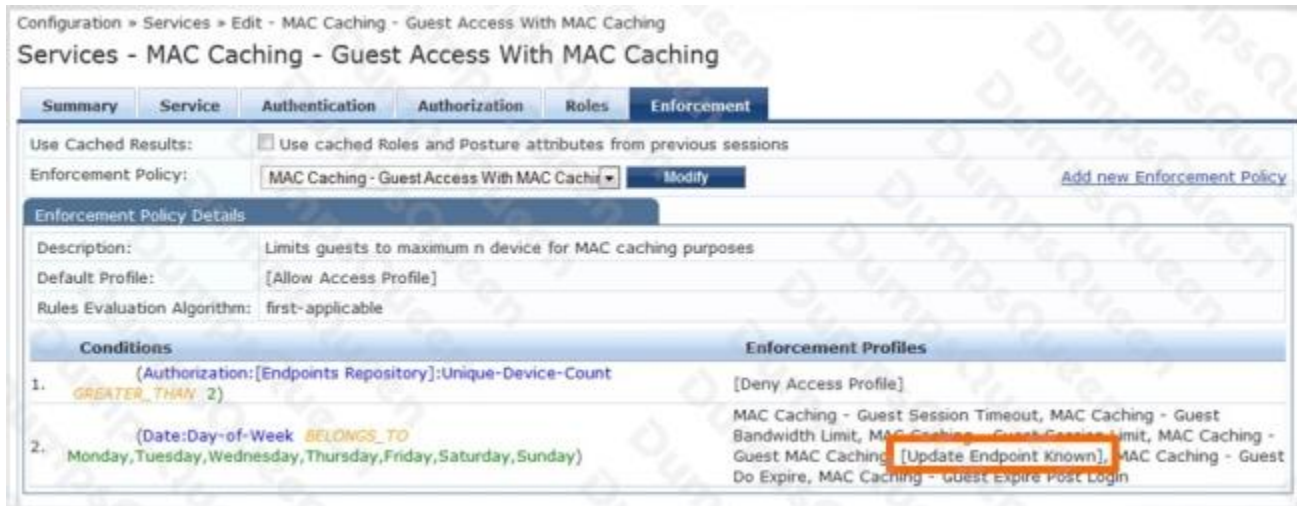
Configuration » Services » Edit - MAC Caching - Guest Access With MAC Caching

Services - MAC Caching - Guest Access With MAC Caching

Summary | Service | Authentication | Authorization | Roles | Enforcement

Use Cached Results: Use cached Roles and Posture attributes from previous sessions

Enforcement Policy: MAC Caching - Guest Access With MAC Cachi Modify Add new Enforcement Policy

Enforcement Policy Details

| | |
|---|---|
| Description: | Limits guests to maximum n device for MAC caching purposes |
| Default Profile: | [Allow Access Profile] |
| Rules Evaluation Algorithm: | first-applicable |

| | Conditions | Enforcement Profiles |
|---|---|---|
| 1. | (Authorization:[Endpoints Repository]:Unique-Device-Count GREATER_THAN 2) | [Deny Access Profile] |
| 2. | (Date:Day-of-Week BELONGS_TO Monday,Tuesday,Wednesday,Thursday,Friday,Saturday,Sunday) | MAC Caching - Guest Session Timeout, MAC Caching - Guest Bandwidth Limit, MAC Caching - Guest Session Limit, MAC Caching - Guest MAC Caching, [Update Endpoint Known], MAC Caching - Guest Do Expire, MAC Caching - Guest Expire Post Login |